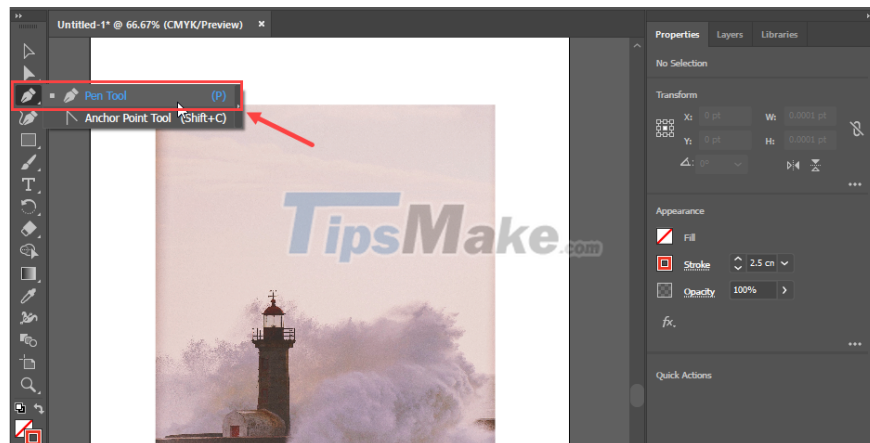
Untitled-1* @ 66.67% (CMYK/Preview)

Pen Tool (P)
Anchor Point Tool (Shift+C)

TipsMake.com

Properties Layers Libraries

No Selection

Transform

X: 0 pt
Y: 0 pt
W: 0.0001 pt
H: 0.0001 pt
0°

Appearance

Fill
Stroke 2.5 cn
Opacity 100%
fx.

Quick Actions